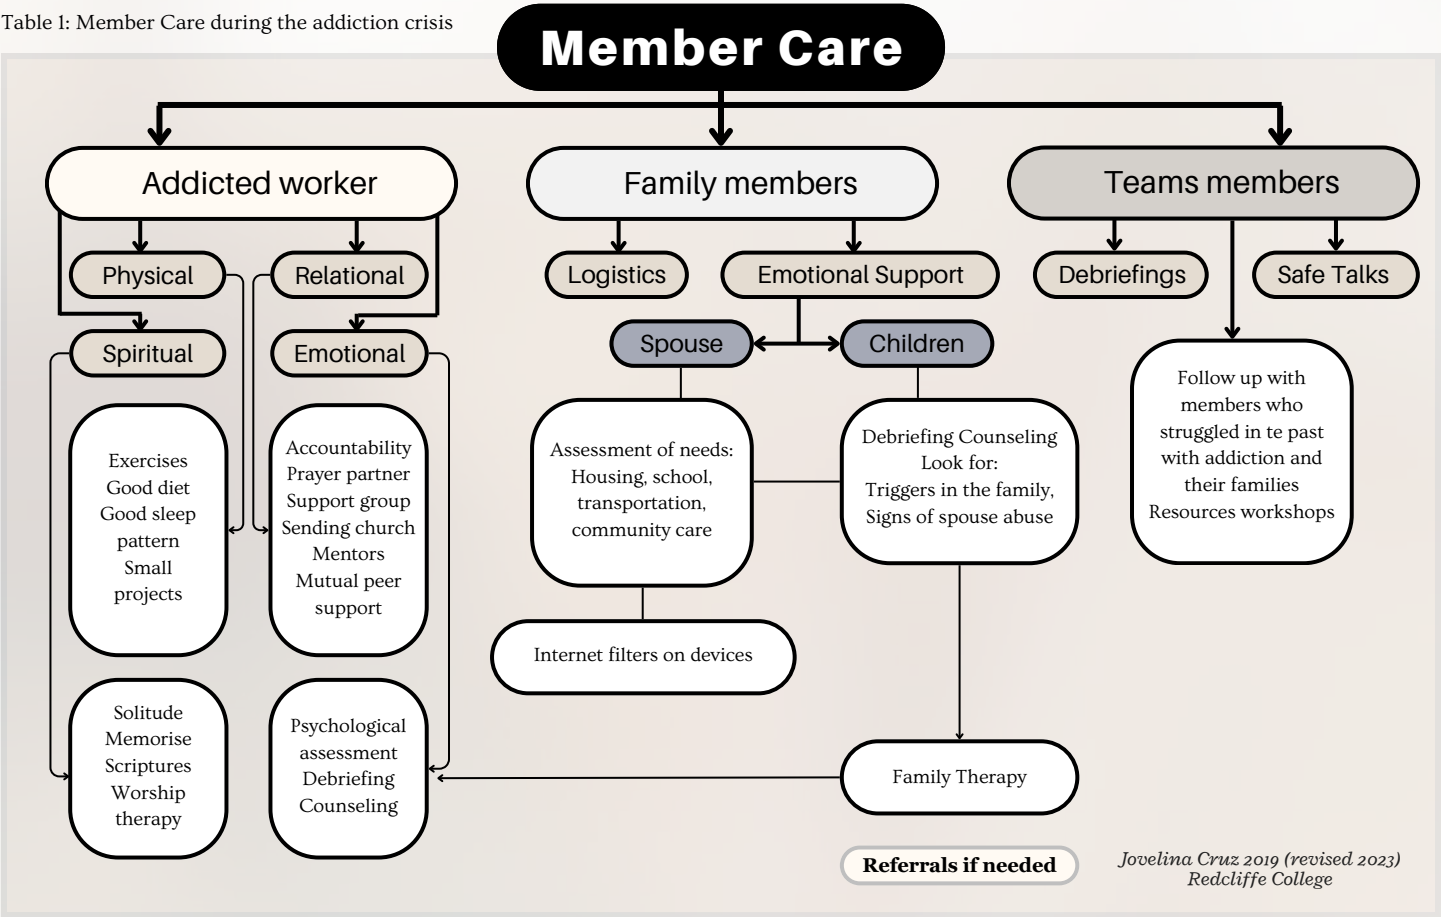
Table 1: Member Care during the addiction crisis

Member Care

Addicted worker

Family members

Teams members

Physical

Relational

Spiritual

Emotional

Exercises
Good diet
Good sleep pattern
Small projects

Accountability
Prayer partner
Support group
Sending church
Mentors
Mutual peer support

Solitude
Memorise
Scriptures
Worship therapy

Psychological assessment
Debriefing
Counseling

Logistics

Emotional Support

Spouse

Children

Assessment of needs:
Housing, school, transportation, community care

Debriefing Counseling
Look for:
Triggers in the family,
Signs of spouse abuse

Internet filters on devices

Family Therapy

Debriefings

Safe Talks

Follow up with members who struggled in te past with addiction and their families
Resources workshops

Referrals if needed

Jovelina Cruz 2019 (revised 2023)
Redcliffe College